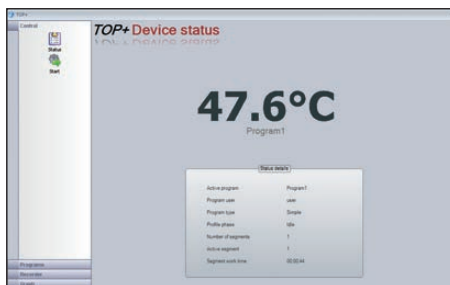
TOP+

Control

Status

Start

TOP+ Device status

47.6°C

Program1

Status details

| | |
|---|---|
| Active program | Program1 |
| Program user | user |
| Program type | Simple |
| Profile phase | Idle |
| Number of segments | 1 |
| Active segment | 1 |
| Segment work time | 00:00:44 |

Programs

Recorders

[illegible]